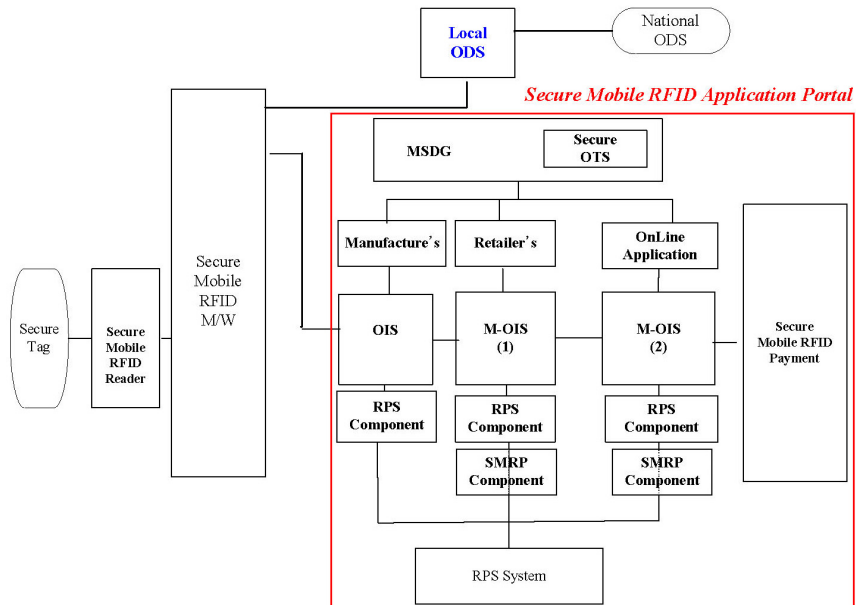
Local ODS

National ODS

Secure Mobile RFID Application Portal

MSDG

Secure OTS

Manufacture's

Retailer's

OnLine Application

Secure Tag

Secure Mobile RFID Reader

Secure Mobile RFID M/W

OIS

M-OIS (1)

M-OIS (2)

Secure Mobile RFID Payment

RPS Component

RPS Component

RPS Component

SMRP Component

SMRP Component

RPS System